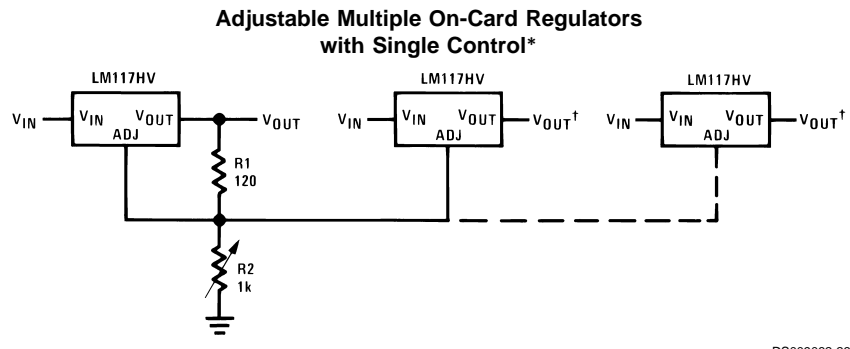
**Adjustable Multiple On-Card Regulators with Single Control***

LM117HV

$V_{IN}$

$V_{IN}$ $V_{OUT}$

ADJ

$V_{OUT}$

R1
120

R2
1k

LM117HV

$V_{IN}$

$V_{IN}$ $V_{OUT}$

ADJ

$V_{OUT}$†

LM117HV

$V_{IN}$

$V_{IN}$ $V_{OUT}$

ADJ

$V_{OUT}$†

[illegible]